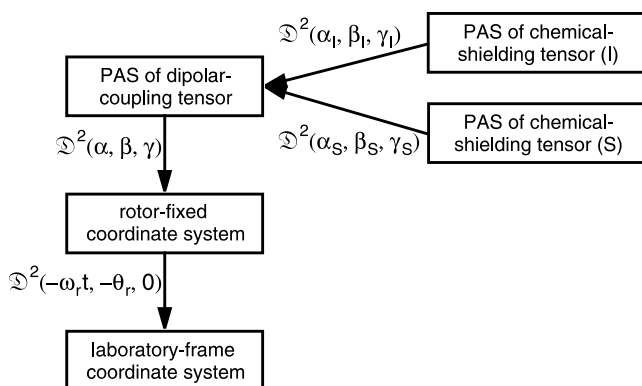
$\mathfrak{D}^2(\alpha_I, \beta_I, \gamma_I)$

PAS of chemical-shielding tensor (I)

PAS of dipolar-coupling tensor

$\mathfrak{D}^2(\alpha_S, \beta_S, \gamma_S)$

PAS of chemical-shielding tensor (S)

$\mathfrak{D}^2(\alpha, \beta, \gamma)$

rotor-fixed coordinate system

$\mathfrak{D}^2(-\omega_r t, -\theta_r, 0)$

laboratory-frame coordinate system